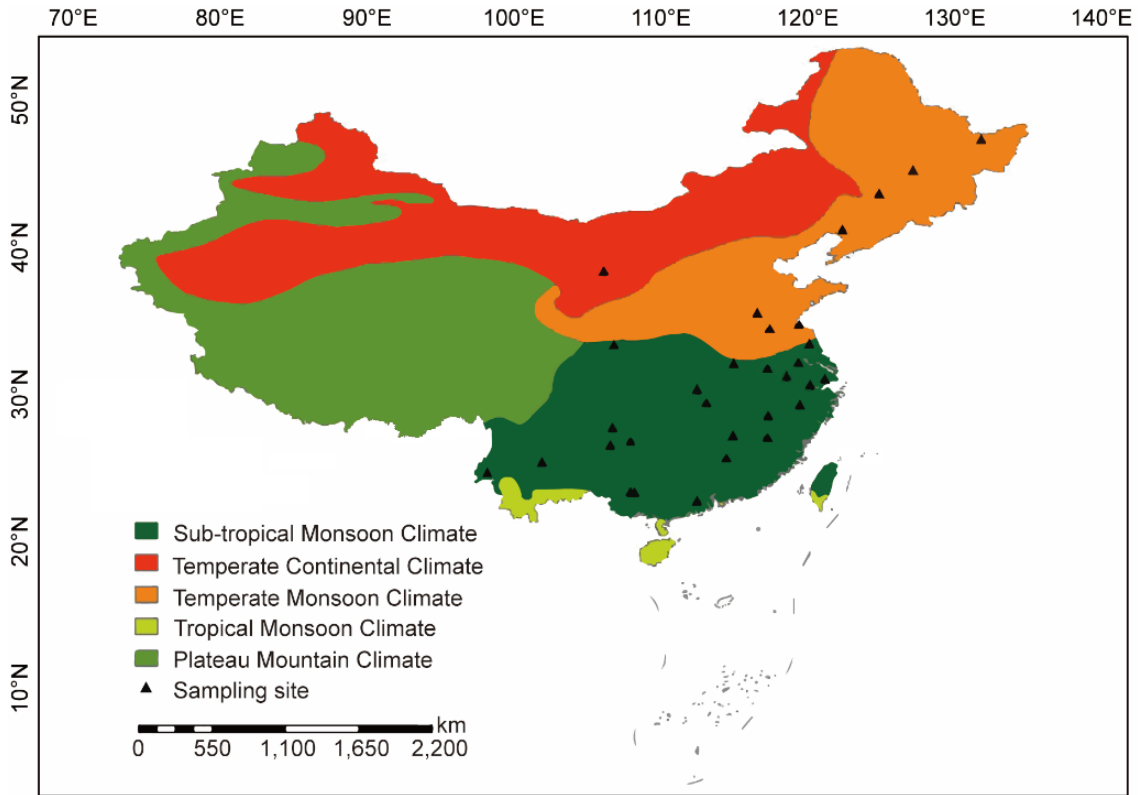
70°E 80°E 90°E 100°E 110°E 120°E 130°E 140°E

50°N
40°N
30°N
20°N
10°N

Sub-tropical Monsoon Climate
Temperate Continental Climate
Temperate Monsoon Climate
Tropical Monsoon Climate
Plateau Mountain Climate
Sampling site

km
0 550 1,100 1,650 2,200